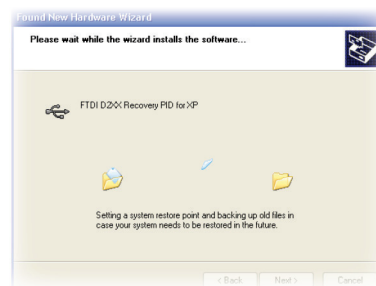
Found New Hardware Wizard

Please wait while the wizard installs the software...

FTDI D2XX Recovery PID for XP

Setting a system restore point and backing up old files in case your system needs to be restored in the future.

< Back
Next >
Cancel